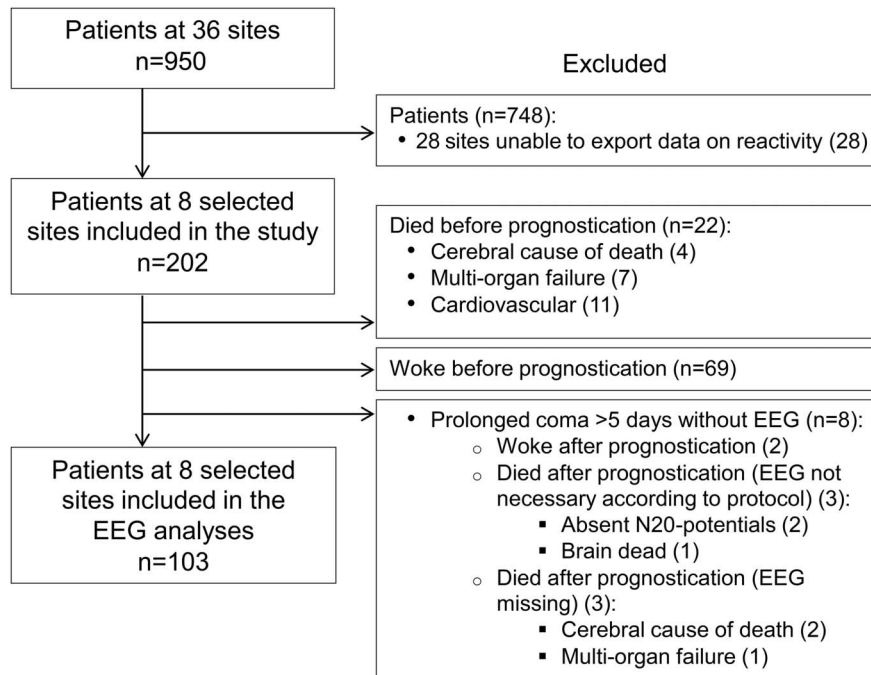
Patients at 36 sites
n=950

Excluded

Patients (n=748):
• 28 sites unable to export data on reactivity (28)

Patients at 8 selected sites included in the study
n=202

Died before prognostication (n=22):
• Cerebral cause of death (4)
• Multi-organ failure (7)
• Cardiovascular (11)

Woke before prognostication (n=69)

• Prolonged coma >5 days without EEG (n=8):
  ○ Woke after prognostication (2)
  ○ Died after prognostication (EEG not necessary according to protocol) (3):
    ▪ Absent N20-potentials (2)
    ▪ Brain dead (1)
  ○ Died after prognostication (EEG missing) (3):
    ▪ Cerebral cause of death (2)
    ▪ Multi-organ failure (1)

Patients at 8 selected sites included in the EEG analyses
n=103